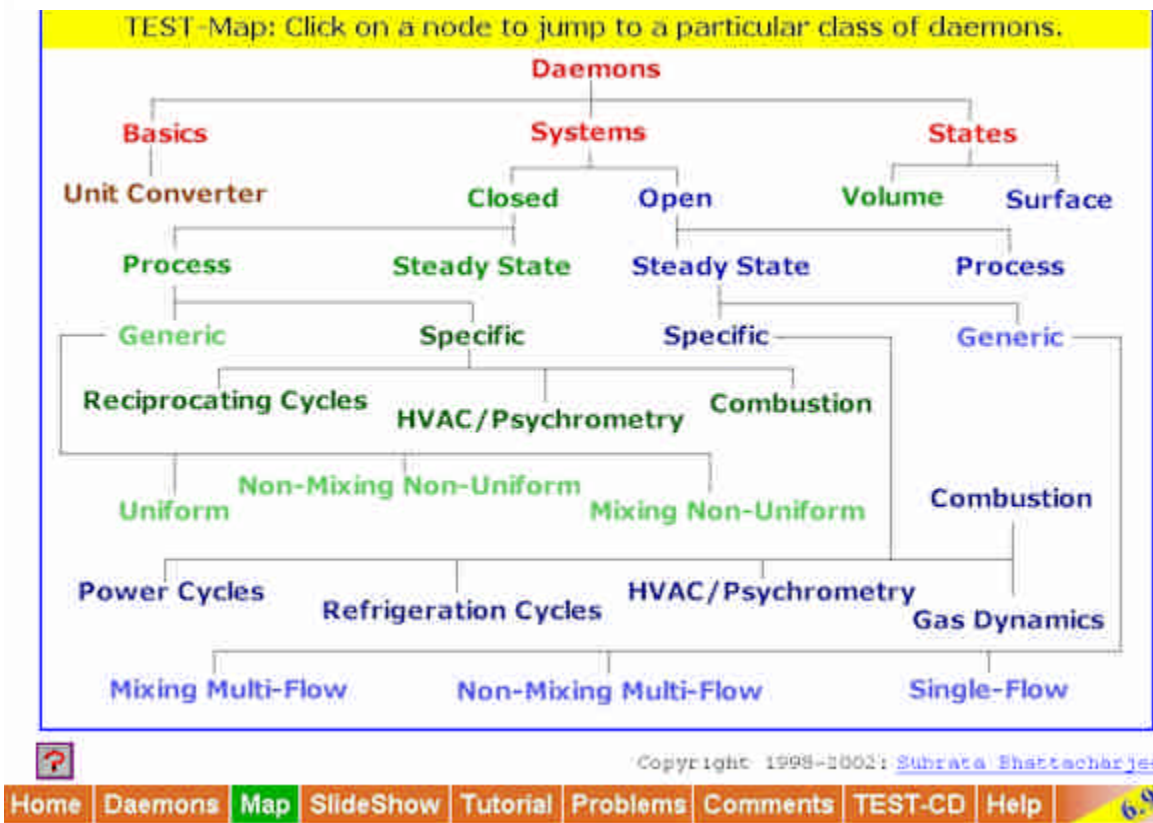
TEST-Map: Click on a node to jump to a particular class of daemons.

Daemons

Basics

Systems

States

Unit Converter

Closed

Open

Volume

Surface

Process

Steady State

Steady State

Process

Generic

Specific

Specific

Generic

Reciprocating Cycles

HVAC/Psychrometry

Combustion

Uniform

Non-Mixing Non-Uniform

Mixing Non-Uniform

Combustion

Power Cycles

Refrigeration Cycles

HVAC/Psychrometry

Gas Dynamics

Mixing Multi-Flow

Non-Mixing Multi-Flow

Single-Flow

?

Copyright 1998-2002: Subrata Bhattacharje

Home | Daemons | Map | SlideShow | Tutorial | Problems | Comments | TEST-CD | Help | 6.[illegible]